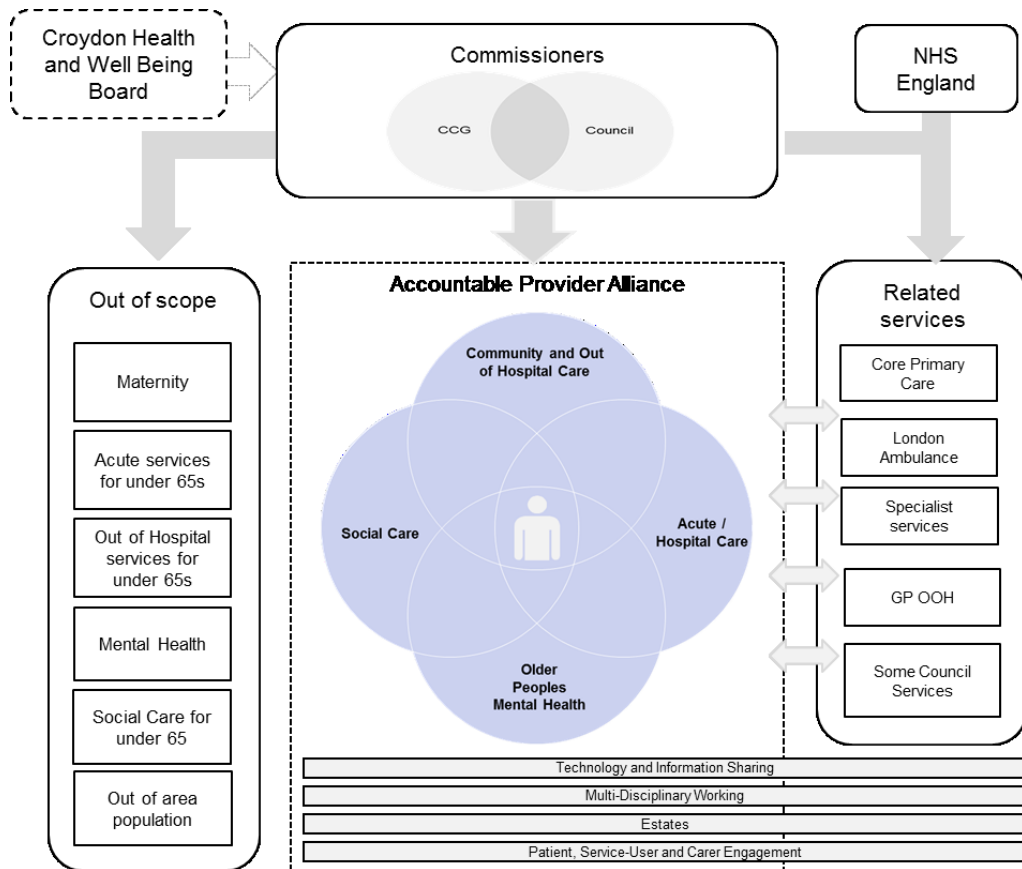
Croydon Health and Well Being Board

Commissioners

CCG

Council

NHS England

Out of scope

Maternity

Acute services for under 65s

Out of Hospital services for under 65s

Mental Health

Social Care for under 65

Out of area population

Accountable Provider Alliance

Community and Out of Hospital Care

Social Care

Acute / Hospital Care

Older Peoples Mental Health

Related services

Core Primary Care

London Ambulance

Specialist services

GP OOH

Some Council Services

Technology and Information Sharing

Multi-Disciplinary Working

Estates

Patient, Service-User and Carer Engagement